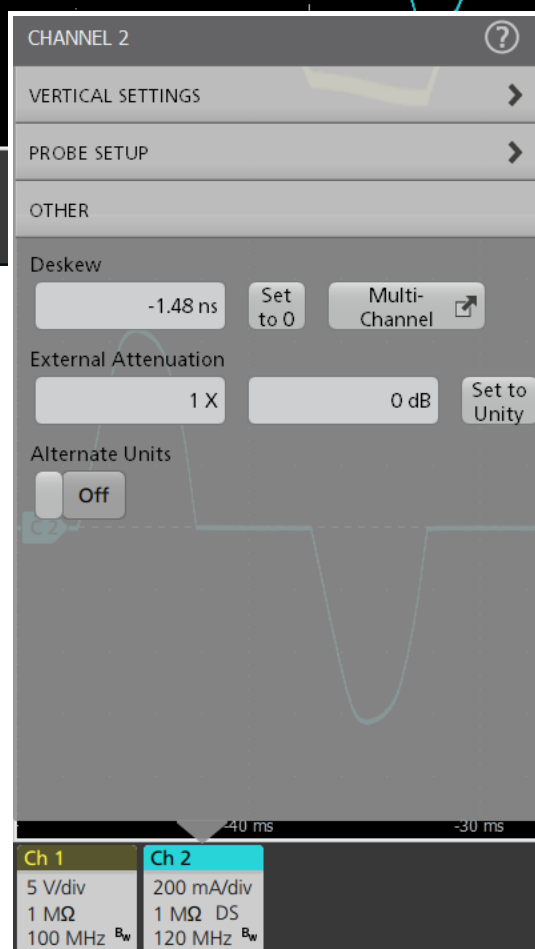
CHANNEL 2
?
VERTICAL SETTINGS
PROBE SETUP
OTHER
Deskew
-1.48 ns
Set to 0
Multi-Channel
External Attenuation
1 X
0 dB
Set to Unity
Alternate Units
Off
C2
-40 ms
-30 ms
Ch 1
5 V/div
1 MΩ
100 MHz $^{B_W}$
Ch 2
200 mA/div
1 MΩ DS
120 MHz $^{B_W}$